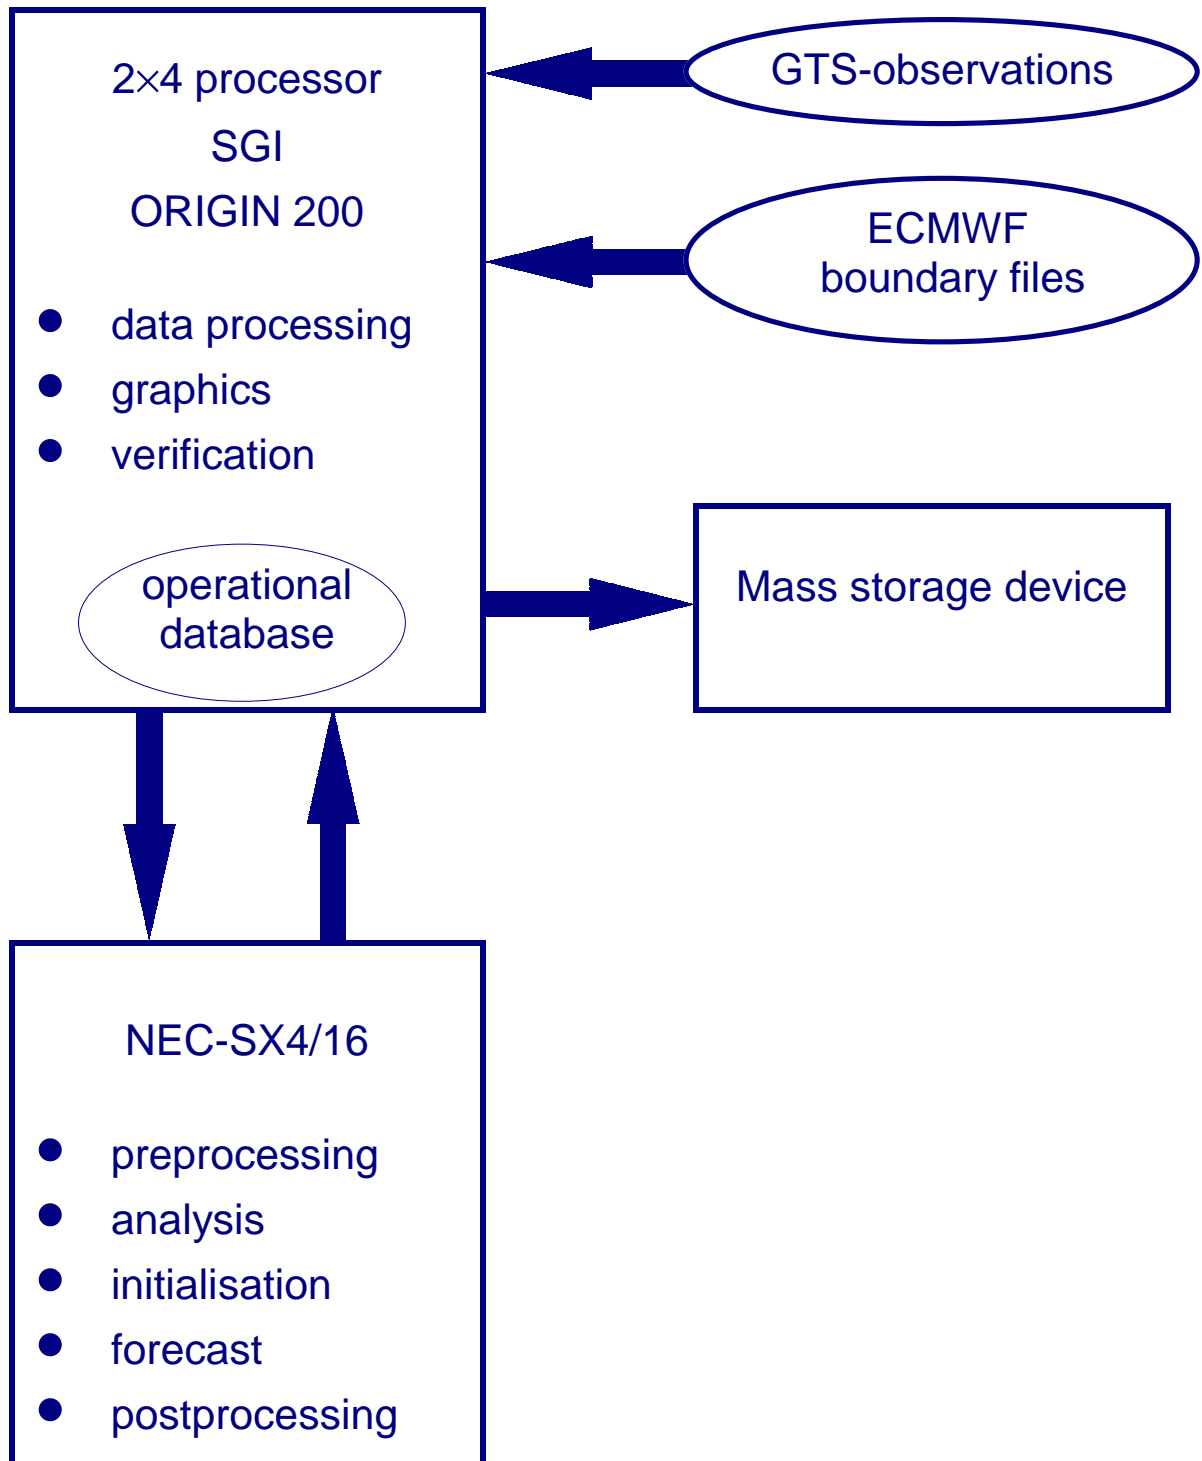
2×4 processor
SGI
ORIGIN 200

- data processing
- graphics
- verification

operational database

GTS-observations

ECMWF boundary files

Mass storage device

NEC-SX4/16

- preprocessing
- analysis
- initialisation
- forecast
- postprocessing